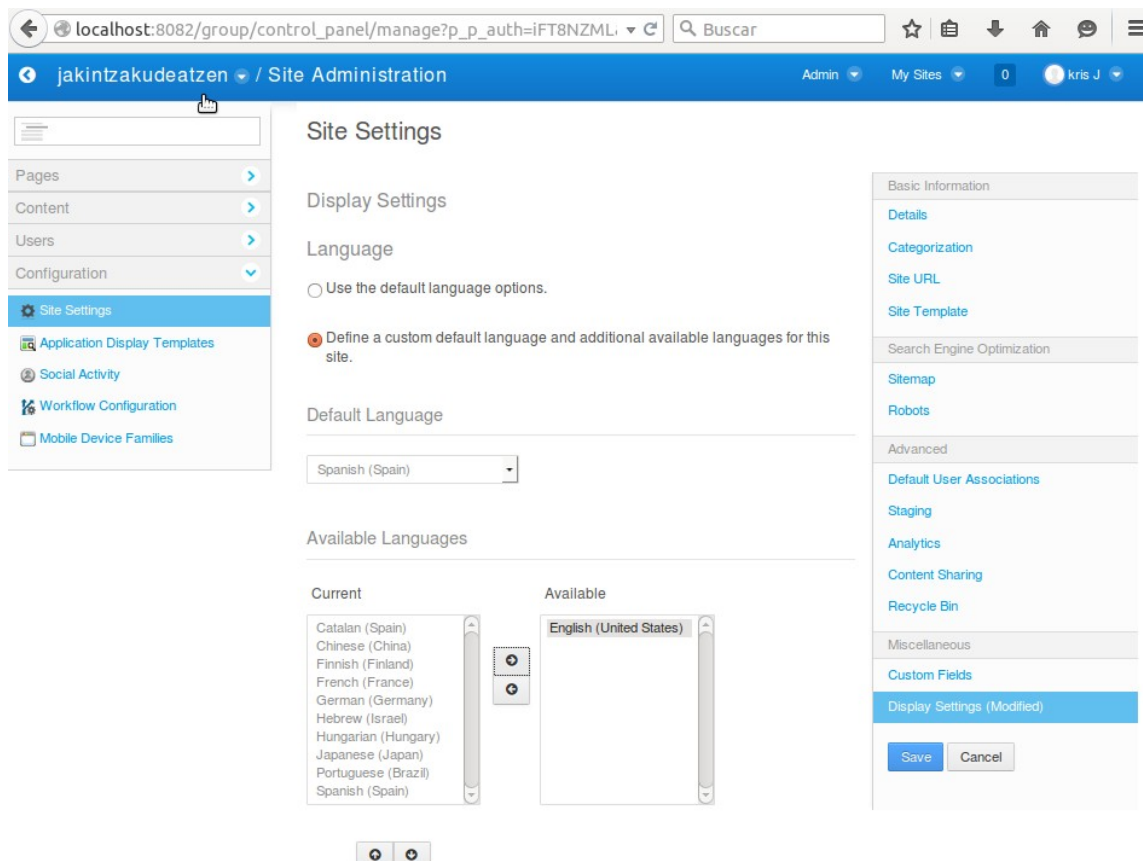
localhost:8082/group/control_panel/manage?p_p_auth=iFT8NZML

Buscar

jakintzakudeatzen / Site Administration

Admin

My Sites

0

kris J

Pages

Content

Users

Configuration

Site Settings

Application Display Templates

Social Activity

Workflow Configuration

Mobile Device Families

Site Settings

Display Settings

Language

Use the default language options.

Define a custom default language and additional available languages for this site.

Default Language

Spanish (Spain)

Available Languages

Current

Catalan (Spain)
Chinese (China)
Finnish (Finland)
French (France)
German (Germany)
Hebrew (Israel)
Hungarian (Hungary)
Japanese (Japan)
Portuguese (Brazil)
Spanish (Spain)

Available

English (United States)

Basic Information

Details

Categorization

Site URL

Site Template

Search Engine Optimization

Sitemap

Robots

Advanced

Default User Associations

Staging

Analytics

Content Sharing

Recycle Bin

Miscellaneous

Custom Fields

Display Settings (Modified)

Save

Cancel